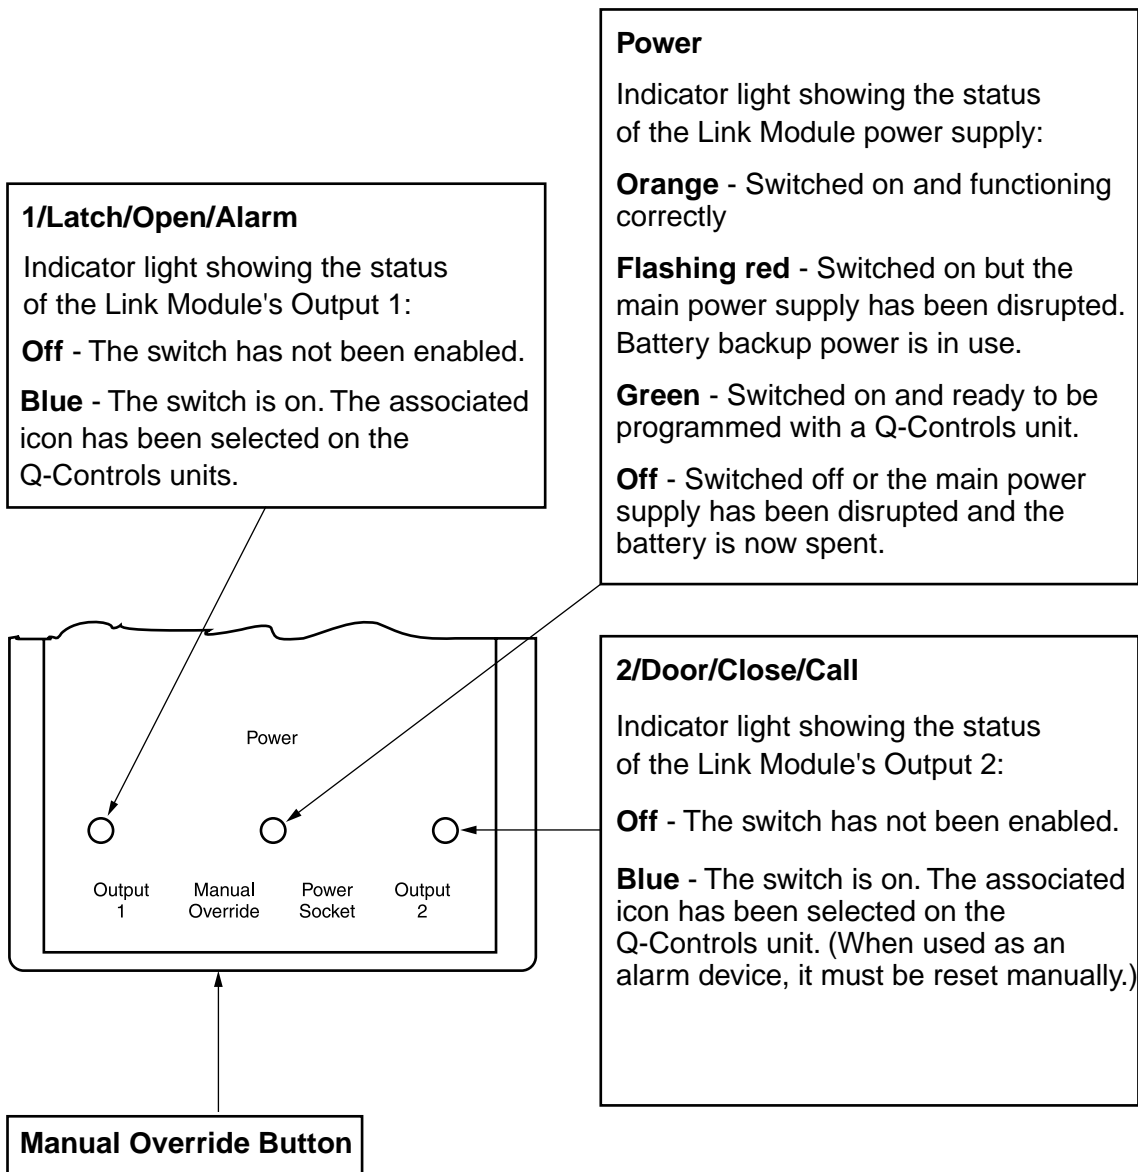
**Power**

Indicator light showing the status of the Link Module power supply:

**Orange** - Switched on and functioning correctly

**Flashing red** - Switched on but the main power supply has been disrupted. Battery backup power is in use.

**Green** - Switched on and ready to be programmed with a Q-Controls unit.

**Off** - Switched off or the main power supply has been disrupted and the battery is now spent.

**1/Latch/Open/Alarm**

Indicator light showing the status of the Link Module's Output 1:

**Off** - The switch has not been enabled.

**Blue** - The switch is on. The associated icon has been selected on the Q-Controls units.

Power

Output 1

Manual Override

Power Socket

Output 2

**2/Door/Close/Call**

Indicator light showing the status of the Link Module's Output 2:

**Off** - The switch has not been enabled.

**Blue** - The switch is on. The associated icon has been selected on the Q-Controls unit. (When used as an alarm device, it must be reset manually.)

**Manual Override Button**